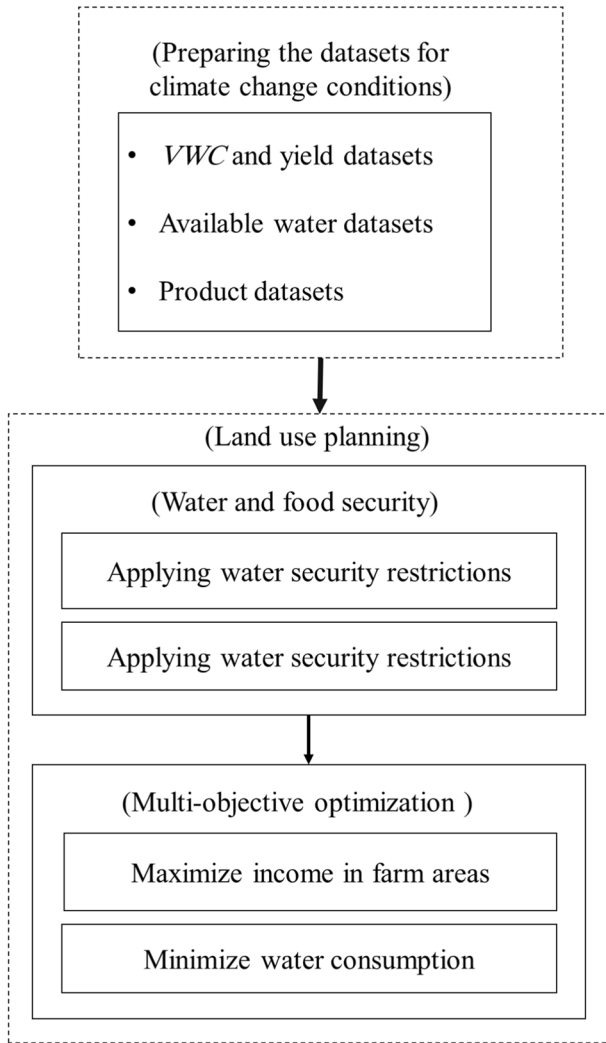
(Preparing the datasets for climate change conditions)

• VWC and yield datasets

• Available water datasets

• Product datasets

(Land use planning)

(Water and food security)

Applying water security restrictions

Applying water security restrictions

(Multi-objective optimization )

Maximize income in farm areas

Minimize water consumption